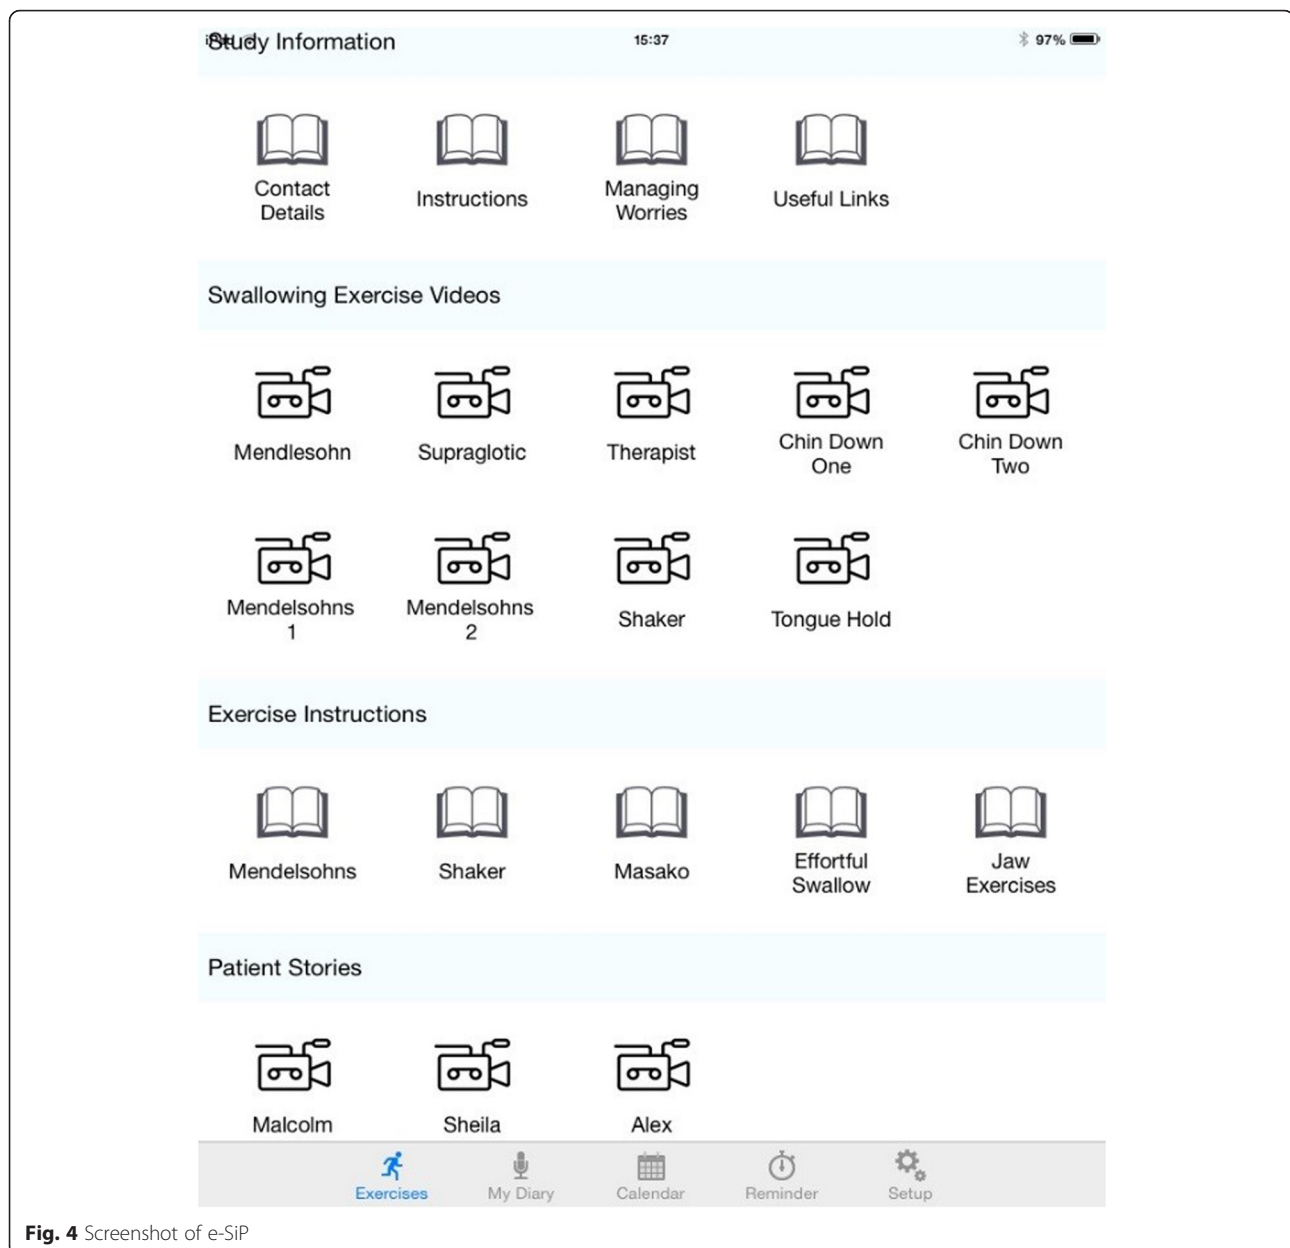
iPad Study Information 15:37 97%

Contact Details
Instructions
Managing Worries
Useful Links

Swallowing Exercise Videos

Mendlesohn
Supraglotic
Therapist
Chin Down One
Chin Down Two

Mendelsohns 1
Mendelsohns 2
Shaker
Tongue Hold

Exercise Instructions

Mendelsohns
Shaker
Masako
Effortful Swallow
Jaw Exercises

Patient Stories

Malcolm
Sheila
Alex

Exercises
My Diary
Calendar
Reminder
Setup

**Fig. 4** Screenshot of e-SiP